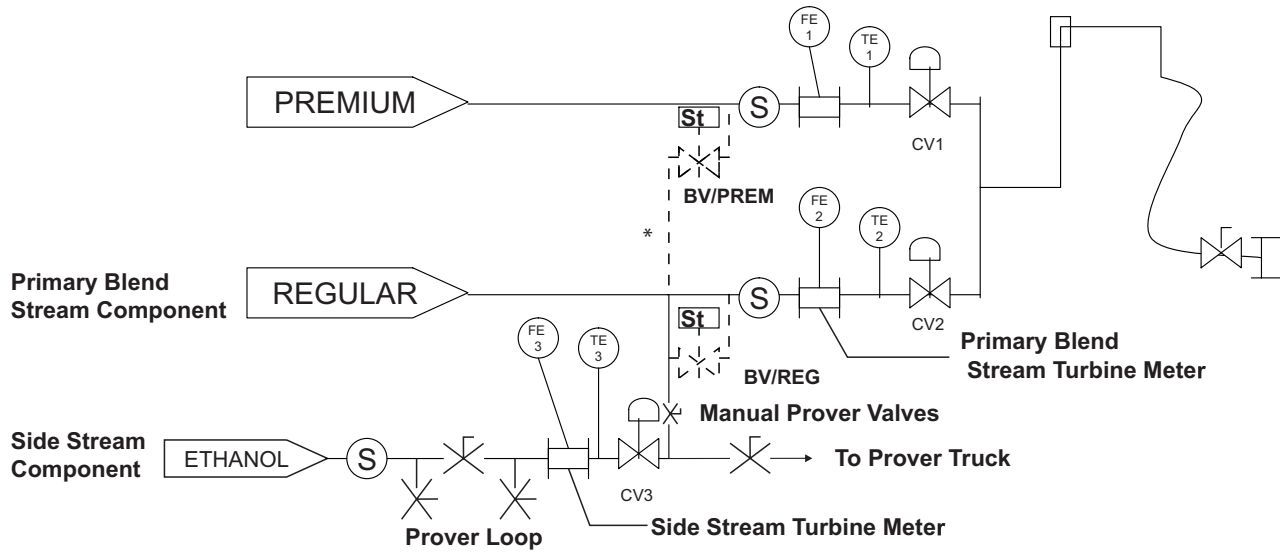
FE 1

TE 1

PREMIUM

St

S

CV1

BV/PREM

FE 2

TE 2

*

Primary Blend Stream Component

REGULAR

S

CV2

St

Primary Blend Stream Turbine Meter

FE 3

TE 3

BV/REG

Manual Prover Valves

Side Stream Component

ETHANOL

S

To Prover Truck

CV3

Side Stream Turbine Meter

Prover Loop